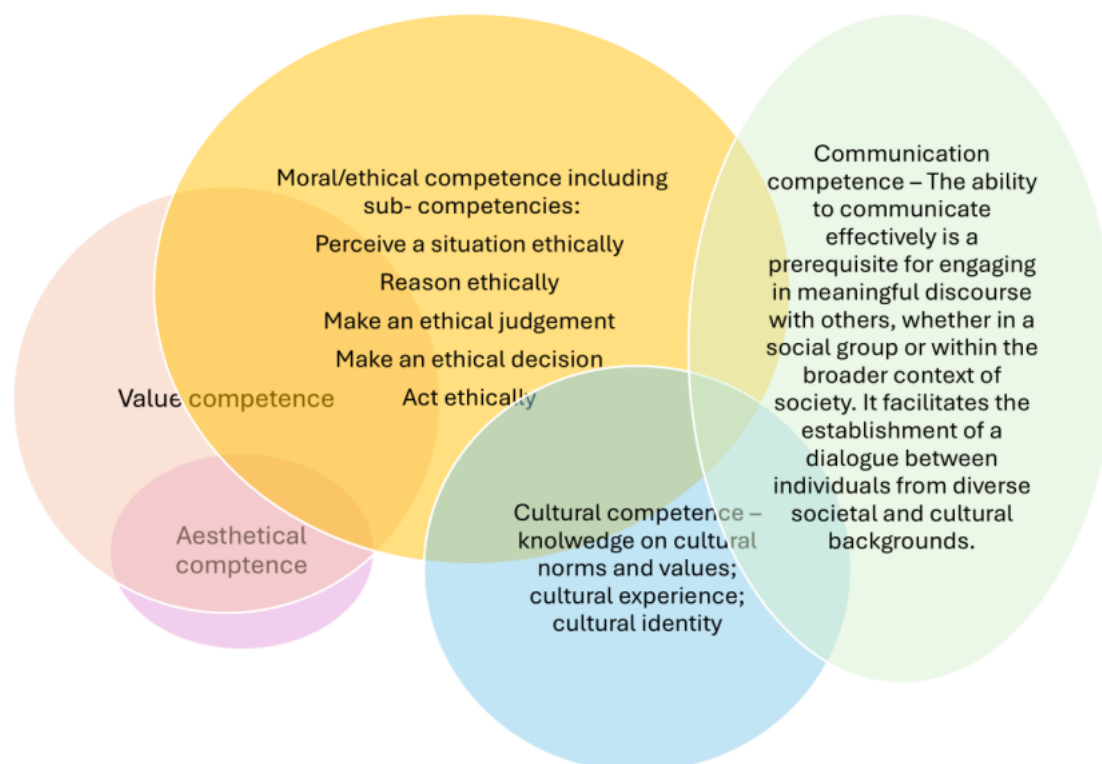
Moral/ethical competence including sub- competencies:
Perceive a situation ethically
Reason ethically
Make an ethical judgement
Make an ethical decision
Act ethically

Communication competence – The ability to communicate effectively is a prerequisite for engaging in meaningful discourse with others, whether in a social group or within the broader context of society. It facilitates the establishment of a dialogue between individuals from diverse societal and cultural backgrounds.

Value competence

Aesthetical comptence

Cultural competence – knolwedge on cultural norms and values; cultural experience; cultural identity